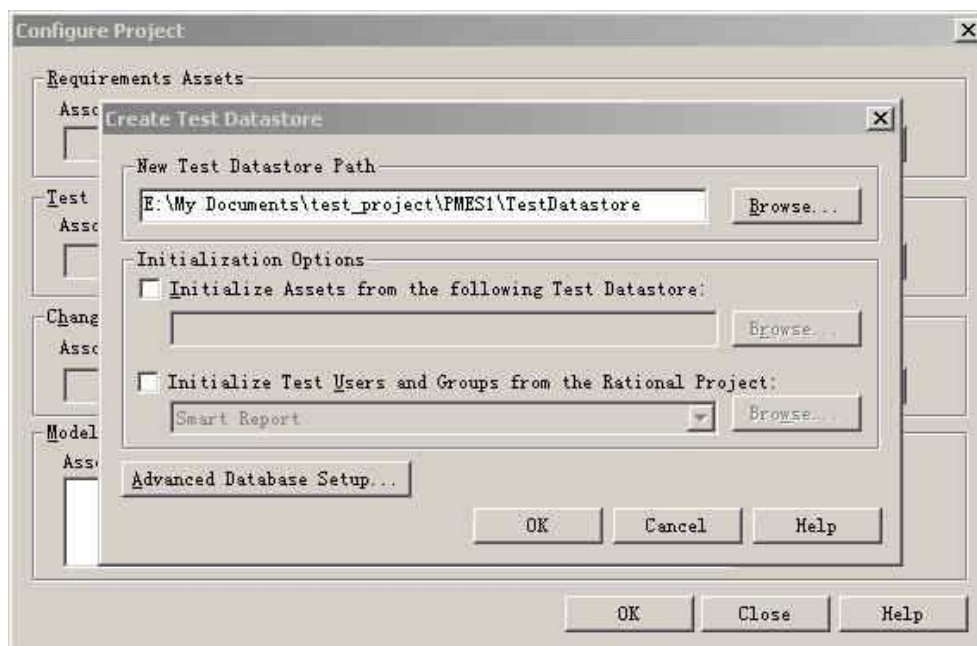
Configure Project

Requirements Assets

Assc

Test

Assc

Chang

Assc

Model

Ass

Create Test Datastore

New Test Datastore Path

E:\My Documents\test_project\PMES1\TestDatastore

Browse...

Initialization Options

Initialize Assets from the following Test Datastore:

Browse...

Initialize Test Users and Groups from the Rational Project:

Smart Report

Browse...

Advanced Database Setup...

OK

Cancel

Help

OK

Close

Help